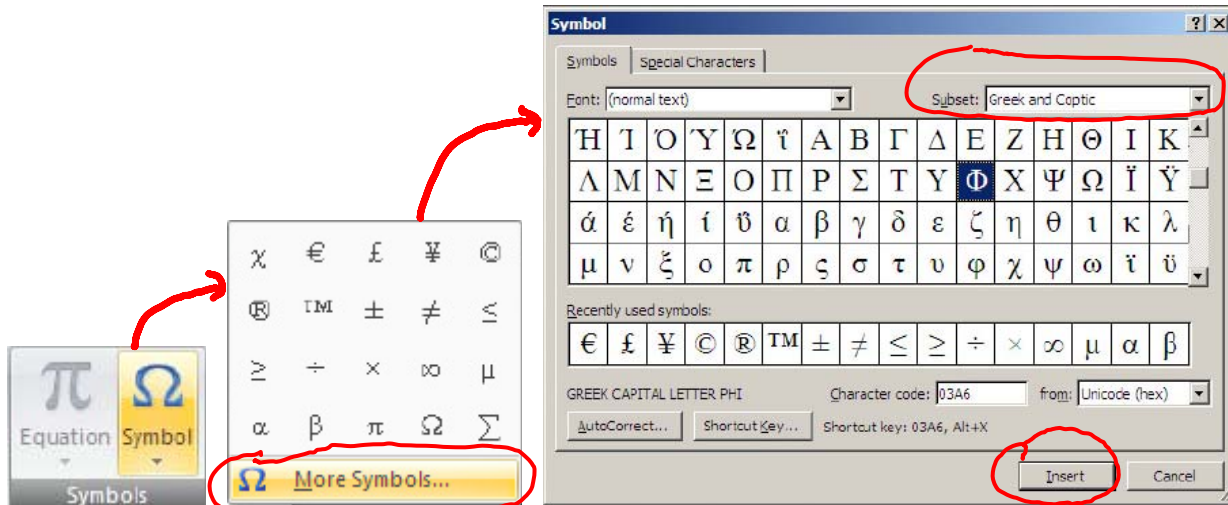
π Equation
Ω Symbol
Symbols

χ € £ ¥ ©
® ™ ± ≠ ≤
≥ ÷ × ∞ µ
α β π Ω ∑
Ω More Symbols...

Symbol
? X
Symbols | Special Characters
Font: (normal text)
Subset: Greek and Coptic

| Ή | Ί | Ό | Ύ | Ώ | ΐ | Α | Β | Γ | Δ | Ε | Ζ | Η | Θ | Ι | Κ |
|---|---|---|---|---|---|---|---|---|---|---|---|---|---|---|---|
| Λ | Μ | Ν | Ξ | Ο | Π | Ρ | Σ | Τ | Υ | Φ | Χ | Ψ | Ω | Ϊ | Ϋ |
| ά | έ | ή | ί | ΰ | α | β | γ | δ | ε | ζ | η | θ | ι | κ | λ |
| μ | ν | ξ | ο | π | ρ | ς | σ | τ | υ | φ | χ | ψ | ω | ϊ | ϋ |

Recently used symbols:

| € | £ | ¥ | © | ® | ™ | ± | ≠ | ≤ | ≥ | ÷ | × | ∞ | µ | α | β |
|---|---|---|---|---|---|---|---|---|---|---|---|---|---|---|---|

GREEK CAPITAL LETTER PHI
Character code: 03A6
from: Unicode (hex)
AutoCorrect... Shortcut Key... Shortcut key: 03A6, Alt+X
Insert Cancel